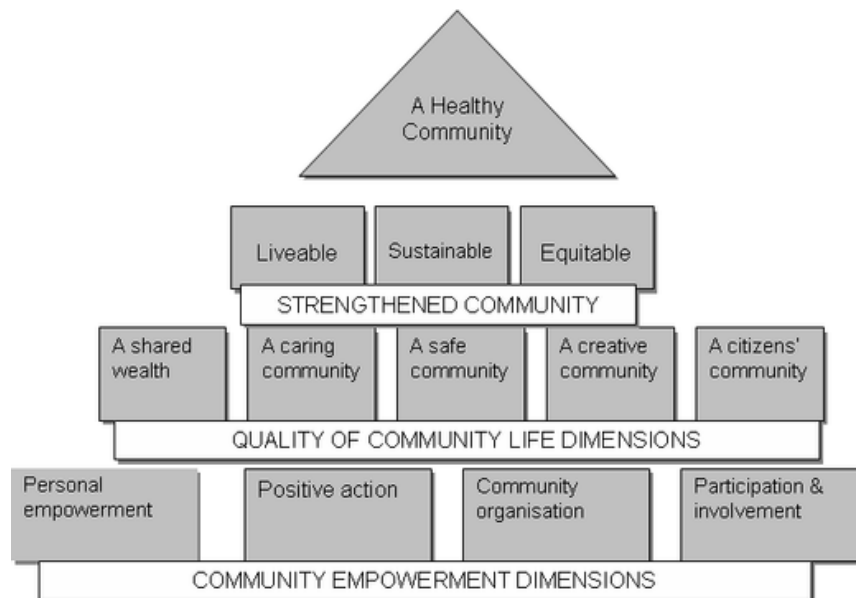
A Healthy Community

Liveable

Sustainable

Equitable

STRENGTHENED COMMUNITY

A shared wealth

A caring community

A safe community

A creative community

A citizens' community

QUALITY OF COMMUNITY LIFE DIMENSIONS

Personal empowerment

Positive action

Community organisation

Participation & involvement

COMMUNITY EMPOWERMENT DIMENSIONS